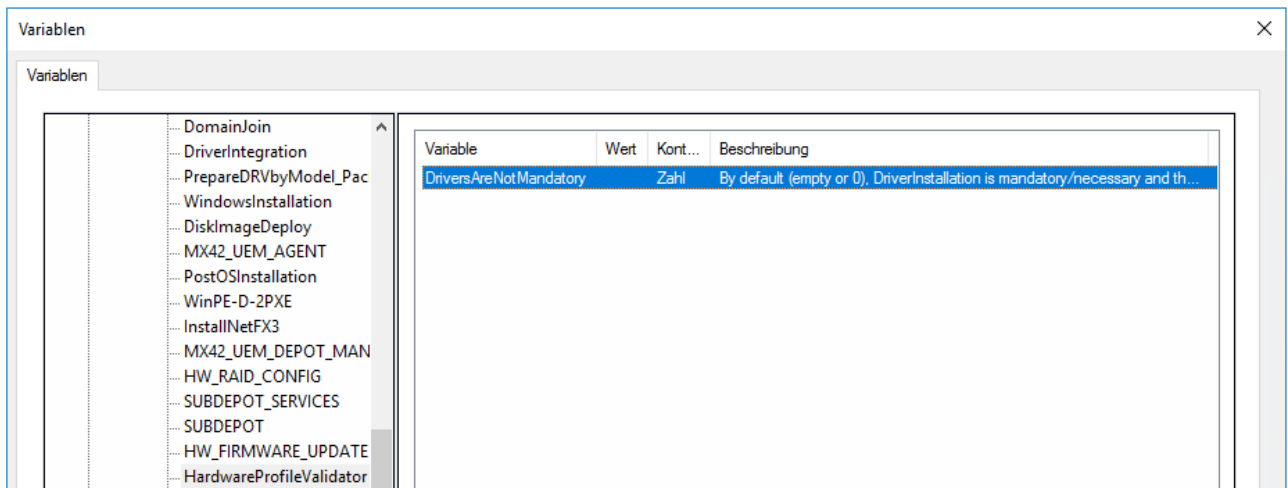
Variablen

Variablen

DomainJoin
DriverIntegration
PrepareDRVbyModel_Pac
WindowsInstallation
DiskImageDeploy
MX42_UEM_AGENT
PostOSInstallation
WinPE-D-2PXE
InstallNetFX3
MX42_UEM_DEPOT_MAN
HW_RAID_CONFIG
SUBDEPOT_SERVICES
SUBDEPOT
HW_FIRMWARE_UPDATE
HardwareProfileValidator

| Variable | Wert | Kont... | Beschreibung |
|---|---|---|---|
| DriversAreNotMandatory | | Zahl | By default (empty or 0), DriverInstallation is mandatory/necessary and th... |